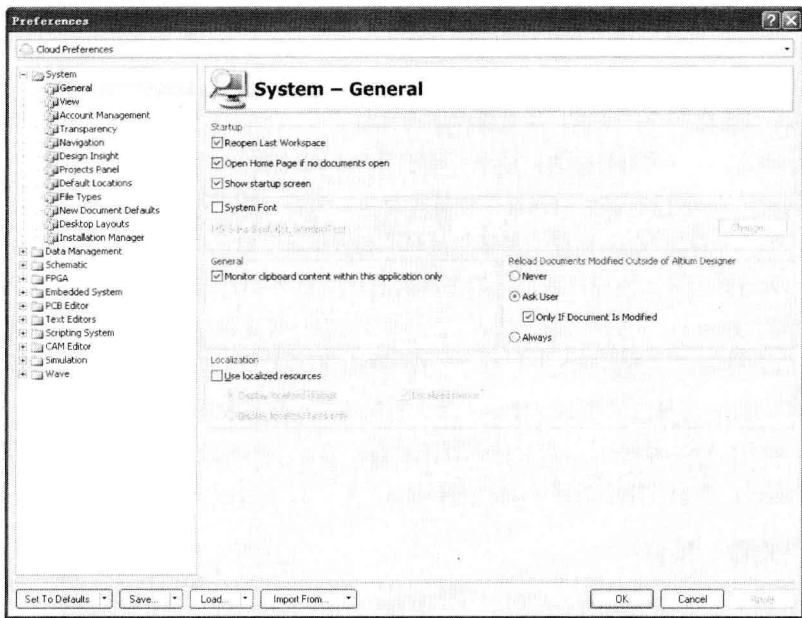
Preferences

Cloud Preferences

System
General
View
Account Management
Transparency
Navigation
Design Insight
Projects Panel
Default Locations
File Types
New Document Defaults
Desktop Layouts
Installation Manager
Data Management
Schematic
FPGA
Embedded System
PCB Editor
Text Editors
Scripting System
CAM Editor
Simulation
Wave

System – General

Startup
Reopen Last Workspace
Open Home Page if no documents open
Show startup screen

System Font
MS Sans Serif, 8pt, WindowText
Change...

General
Monitor clipboard content within this application only

Reload Documents Modified Outside of Altium Designer
Never
Ask User
Only If Document Is Modified
Always

Localization
Use localized resources
Display localized dialogs
Localized menus
Display localized hints only

Set To Defaults
Save...
Load...
Import From...
OK
Cancel
Apply